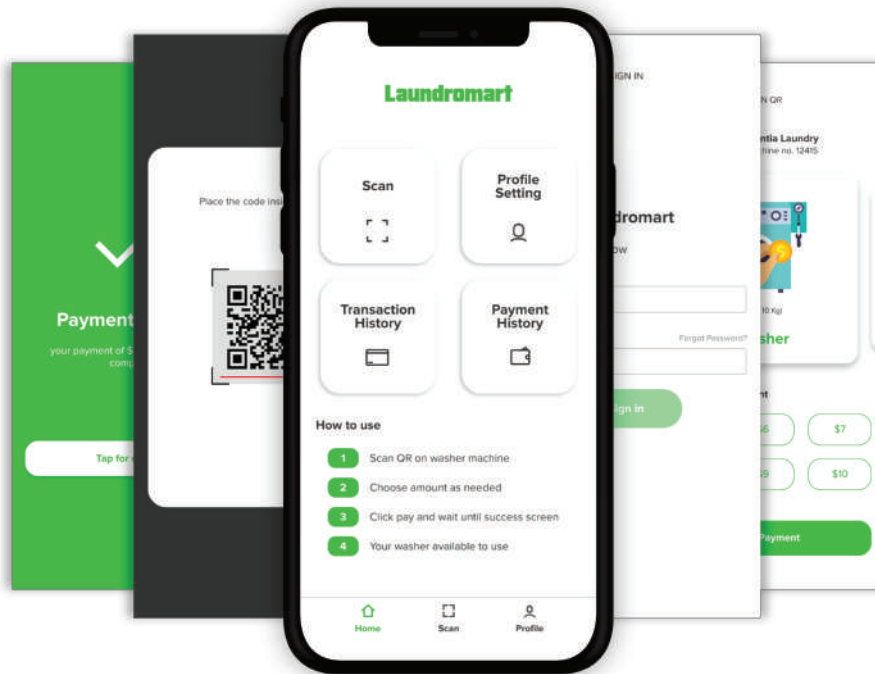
Payment

your payment of $ comp

Tap for

Place the code insi

Laundromart

Scan

Profile Setting

Transaction History

Payment History

How to use

1 Scan QR on washer machine

2 Choose amount as needed

3 Click pay and wait until success screen

4 Your washer available to use

Home

Scan

Profile

IGN IN

dromart

ow

Forgot Password?

ign in

N QR

ntia Laundry

hine no. 12415

10 Kg)

sher

nt

$6

$7

$9

$10

Payment